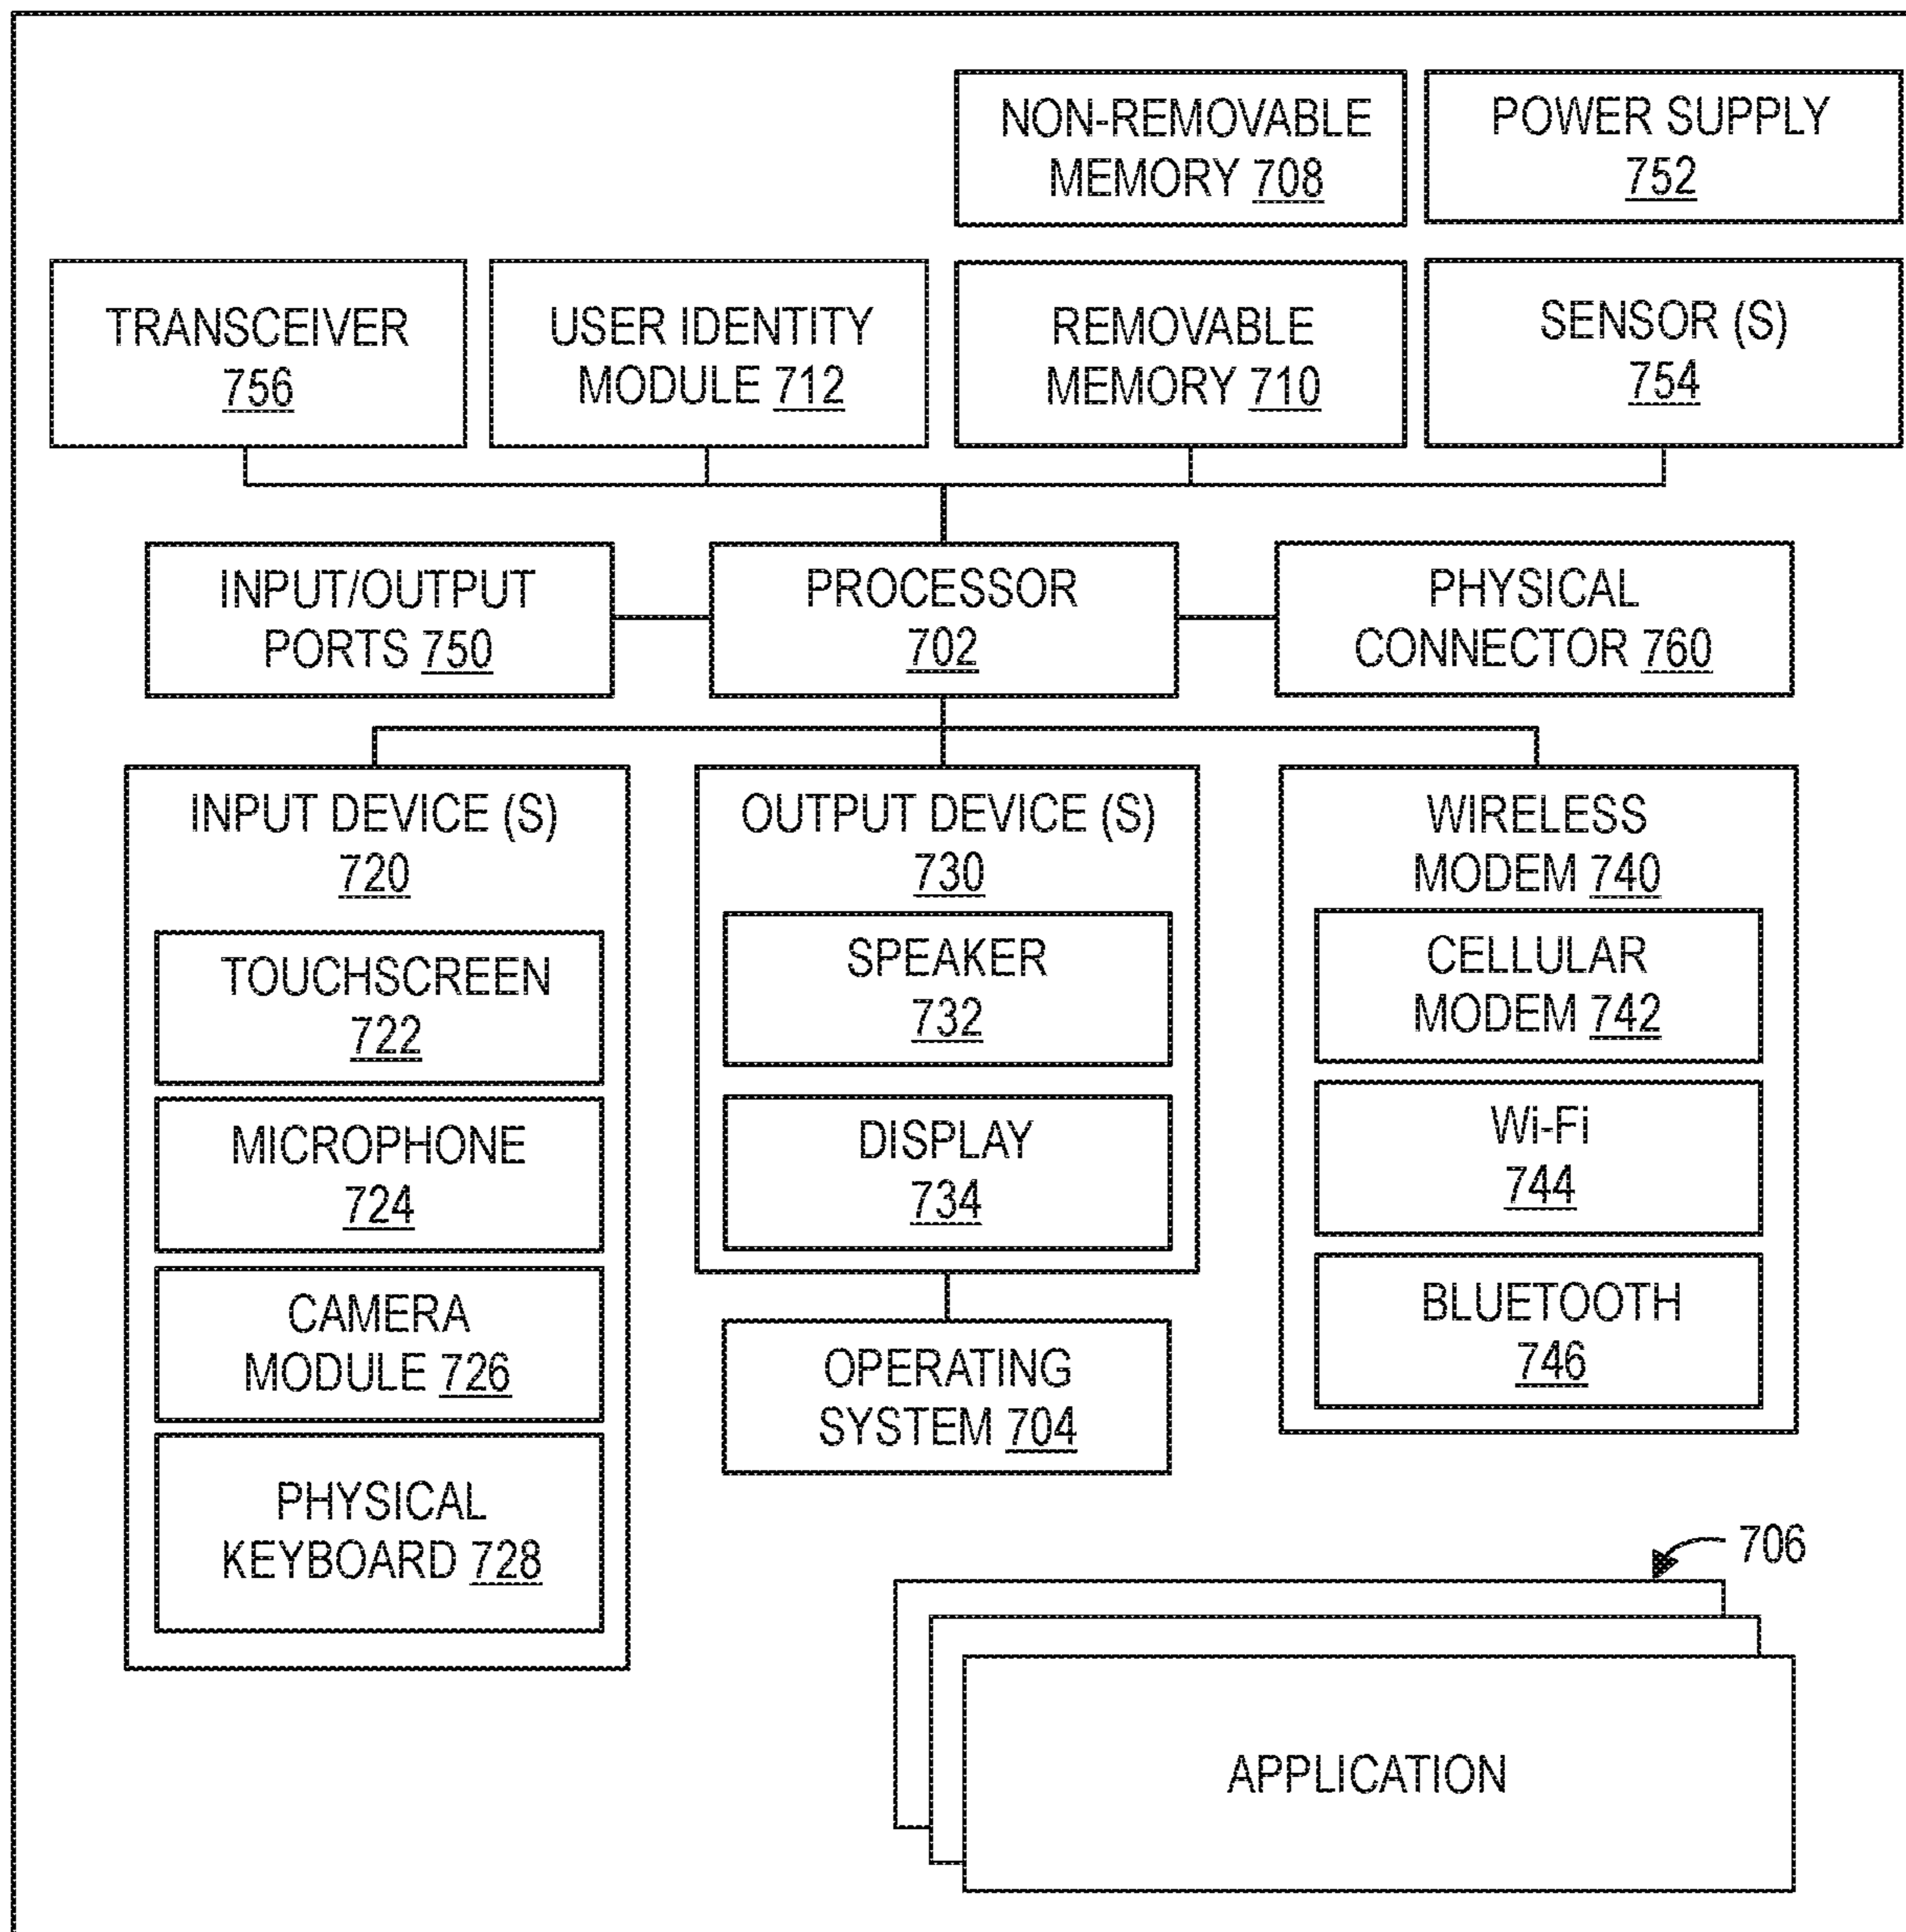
NON-REMOVABLE MEMORY 708

POWER SUPPLY 752

TRANSCEIVER 756

USER IDENTITY MODULE 712

REMOVABLE MEMORY 710

SENSOR (S) 754

INPUT/OUTPUT PORTS 750

PROCESSOR 702

PHYSICAL CONNECTOR 760

INPUT DEVICE (S) 720

TOUCHSCREEN 722

MICROPHONE 724

CAMERA MODULE 726

PHYSICAL KEYBOARD 728

OUTPUT DEVICE (S) 730

SPEAKER 732

DISPLAY 734

OPERATING SYSTEM 704

WIRELESS MODEM 740

CELLULAR MODEM 742

Wi-Fi 744

BLUETOOTH 746

706

APPLICATION